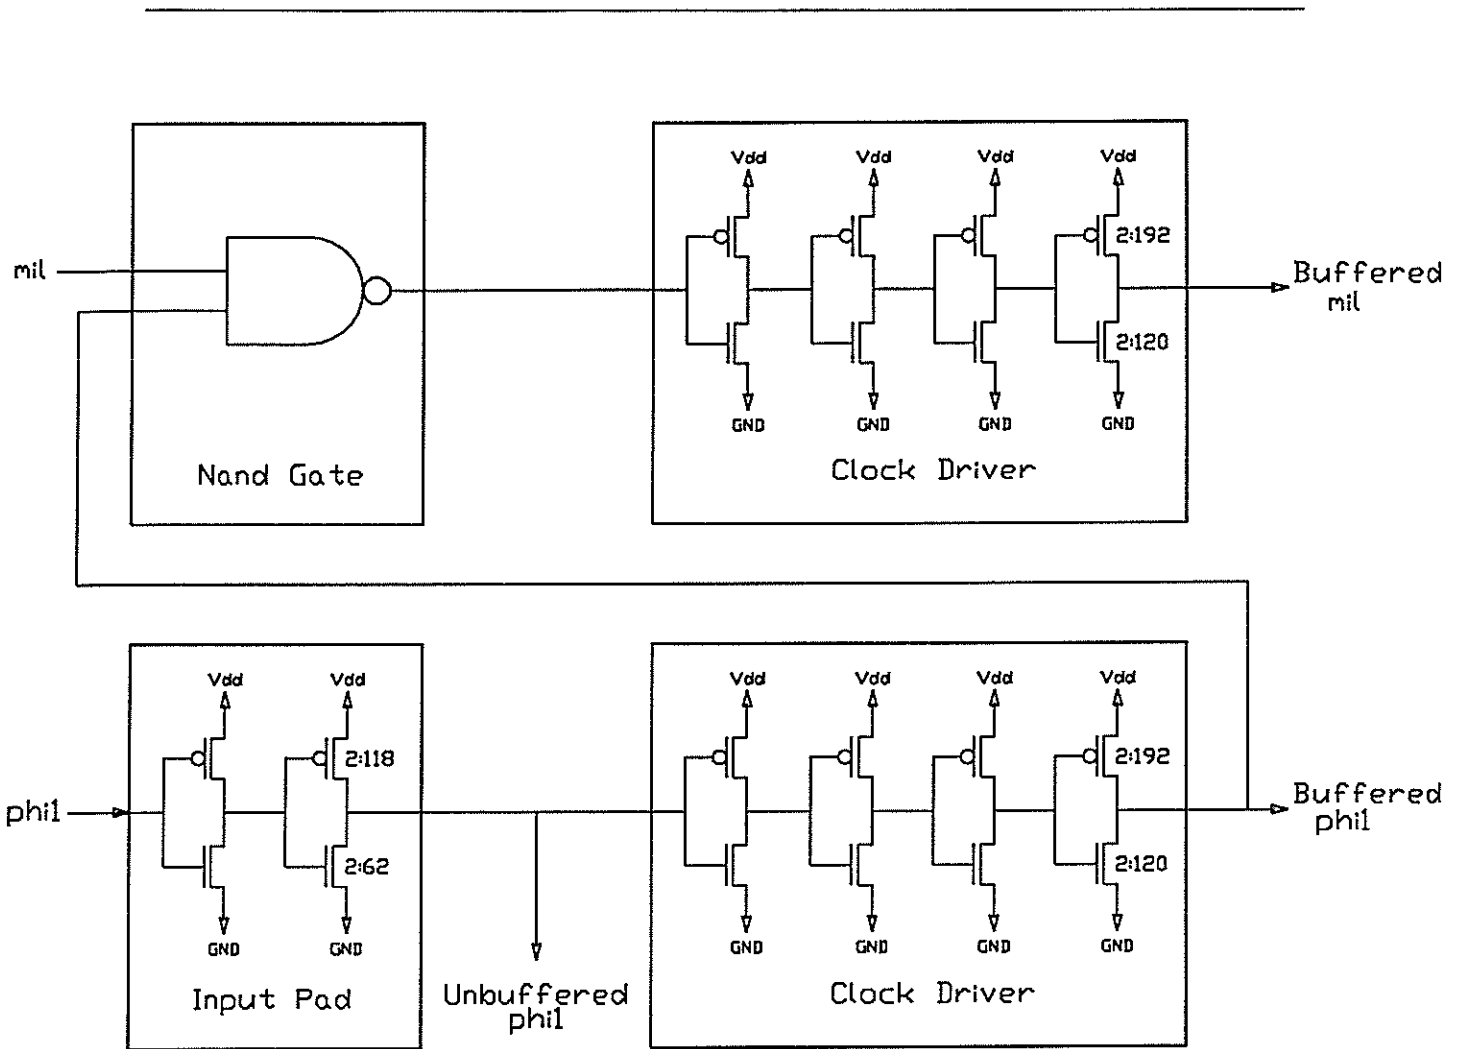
mil

Nand Gate

Vdd Vdd Vdd Vdd

2:192

2:120

GND GND GND GND

Clock Driver

Buffered mil

phi1

Vdd Vdd

2:118

2:62

GND GND

Input Pad

Unbuffered phi1

Vdd Vdd Vdd Vdd

2:192

2:120

GND GND GND GND

Clock Driver

Buffered phi1